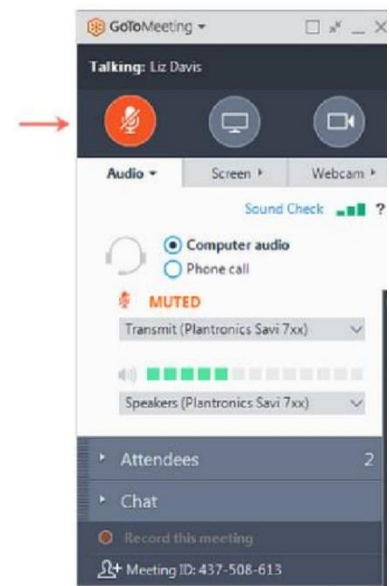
GoToMeeting ▾

Talking: Liz Davis

Audio ▾
Screen ▸
Webcam ▸

Sound Check ?

Computer audio
Phone call

MUTED

Transmit (Plantronics Savi 7xx)

Speakers (Plantronics Savi 7xx)

Attendees 2

Chat

Record this meeting

Meeting ID: 437-508-613